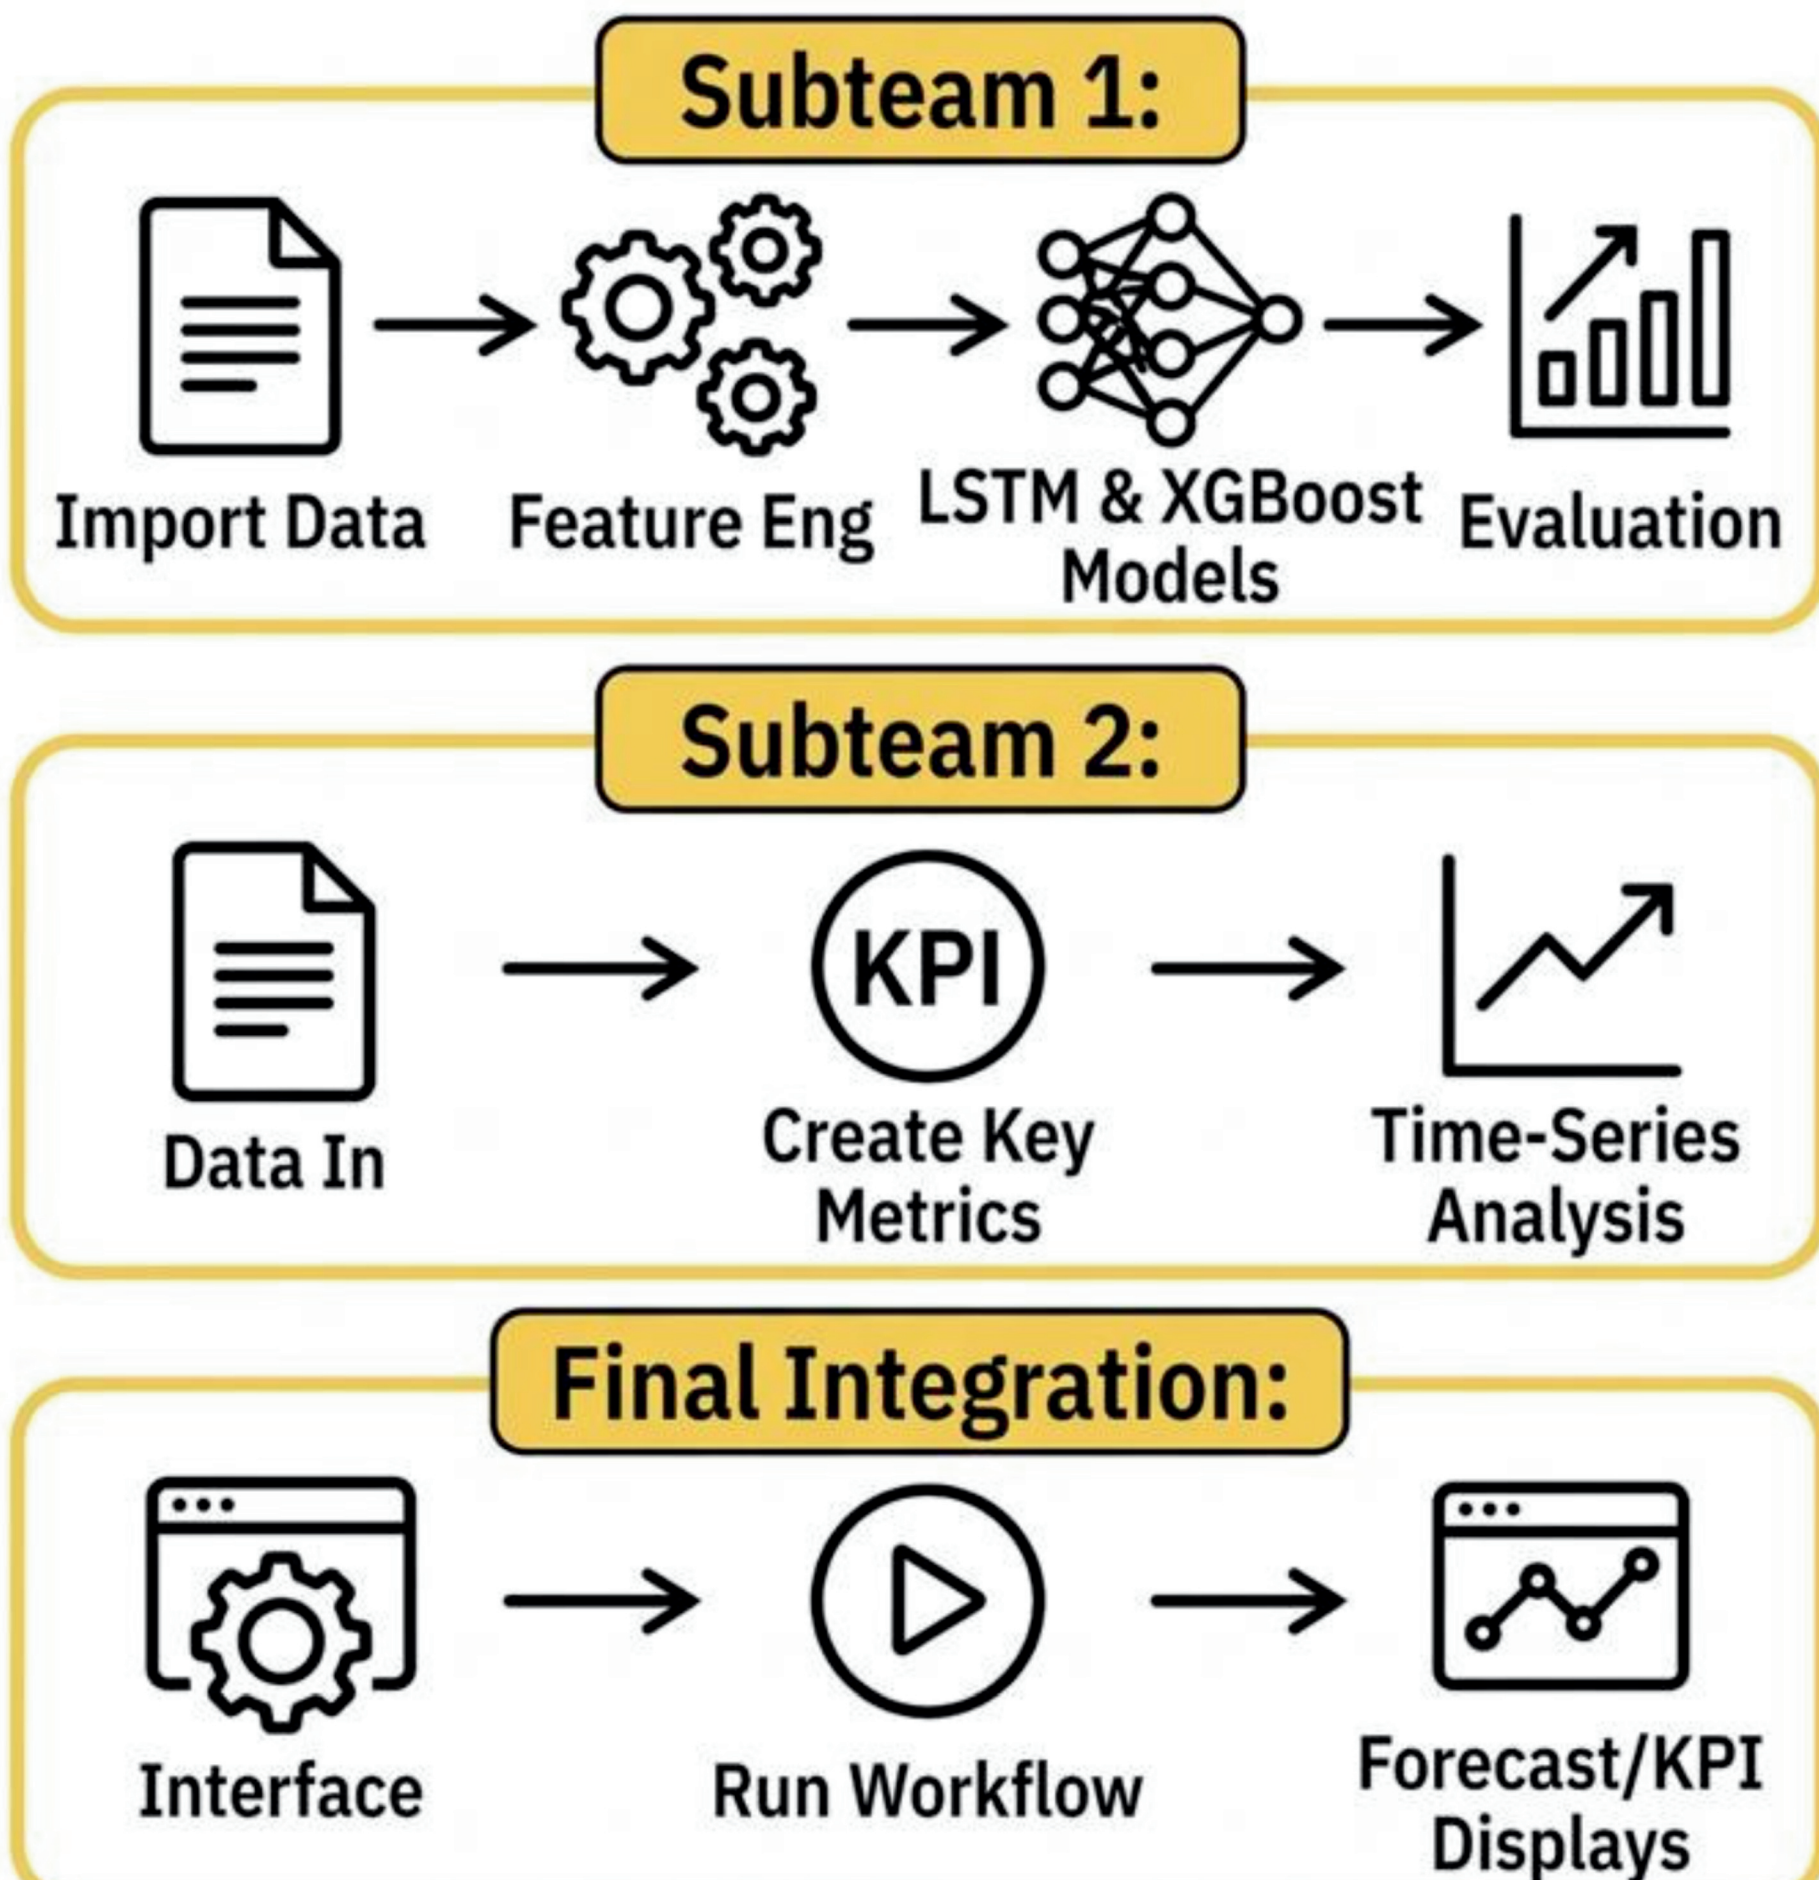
Subteam 1:

Import Data

Feature Eng

LSTM & XGBoost Models

Evaluation

Subteam 2:

Data In

KPI

Create Key Metrics

Time-Series Analysis

Final Integration:

Interface

Run Workflow

Forecast/KPI Displays